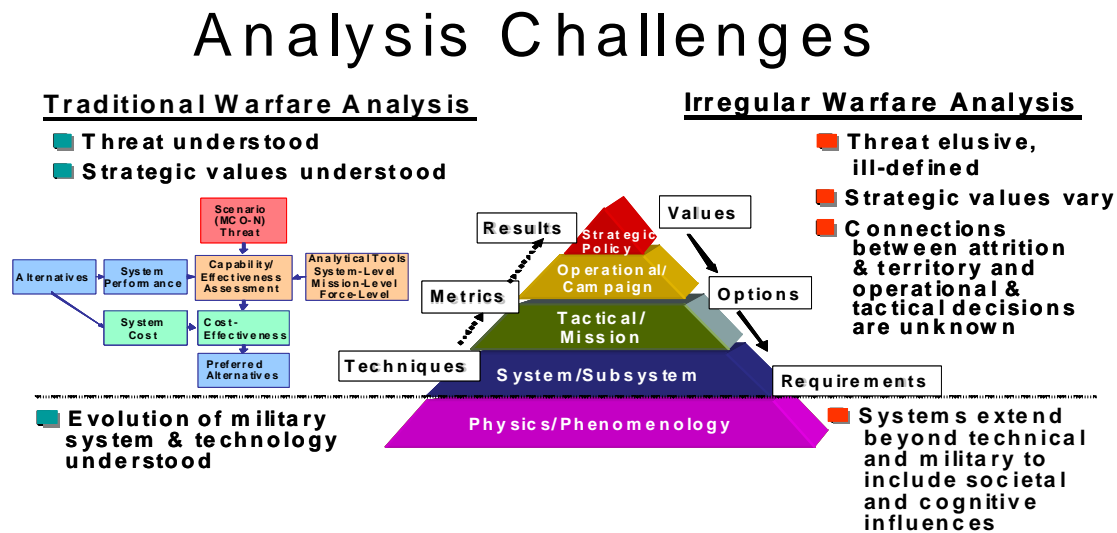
Analysis Challenges

Traditional Warfare Analysis

Threat understood

Strategic values understood

Scenario (MCO-N) Threat

Alternatives

System Performance

Capability/ Effectiveness Assessment

Analytical Tools System-Level Mission-Level Force-Level

System Cost

Cost-Effectiveness

Preferred Alternatives

Evolution of military system & technology understood

Irregular Warfare Analysis

Threat elusive, ill-defined

Strategic values vary

Connections between attrition & territory and operational & tactical decisions are unknown

Results

Values

Strategic Policy

Operational/ Campaign

Metrics

Options

Tactical/ Mission

Techniques

System/Subsystem

Requirements

Physics/Phenomenology

Systems extend beyond technical and military to include societal and cognitive influences